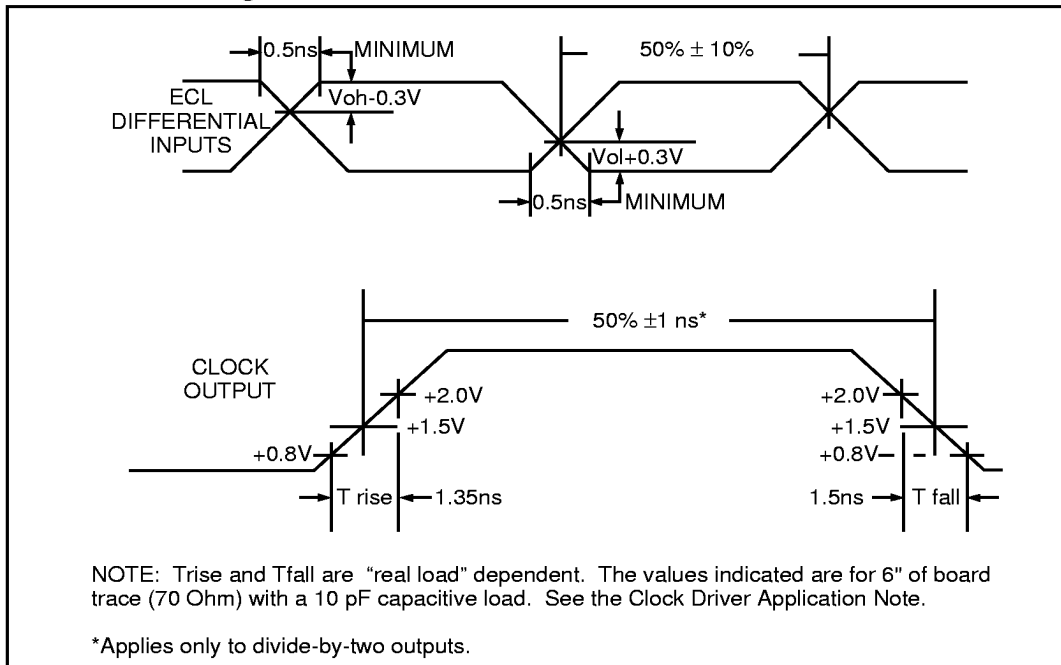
0.5ns MINIMUM

50% ± 10%

ECL DIFFERENTIAL INPUTS

Voh-0.3V

Vol+0.3V

0.5ns MINIMUM

50% ±1 ns*

CLOCK OUTPUT

+2.0V

+1.5V

+0.8V

T rise

1.35ns

+2.0V

+1.5V

+0.8V

1.5ns

T fall

NOTE: Trise and Tfall are "real load" dependent. The values indicated are for 6" of board trace (70 Ohm) with a 10 pF capacitive load. See the Clock Driver Application Note.

*Applies only to divide-by-two outputs.